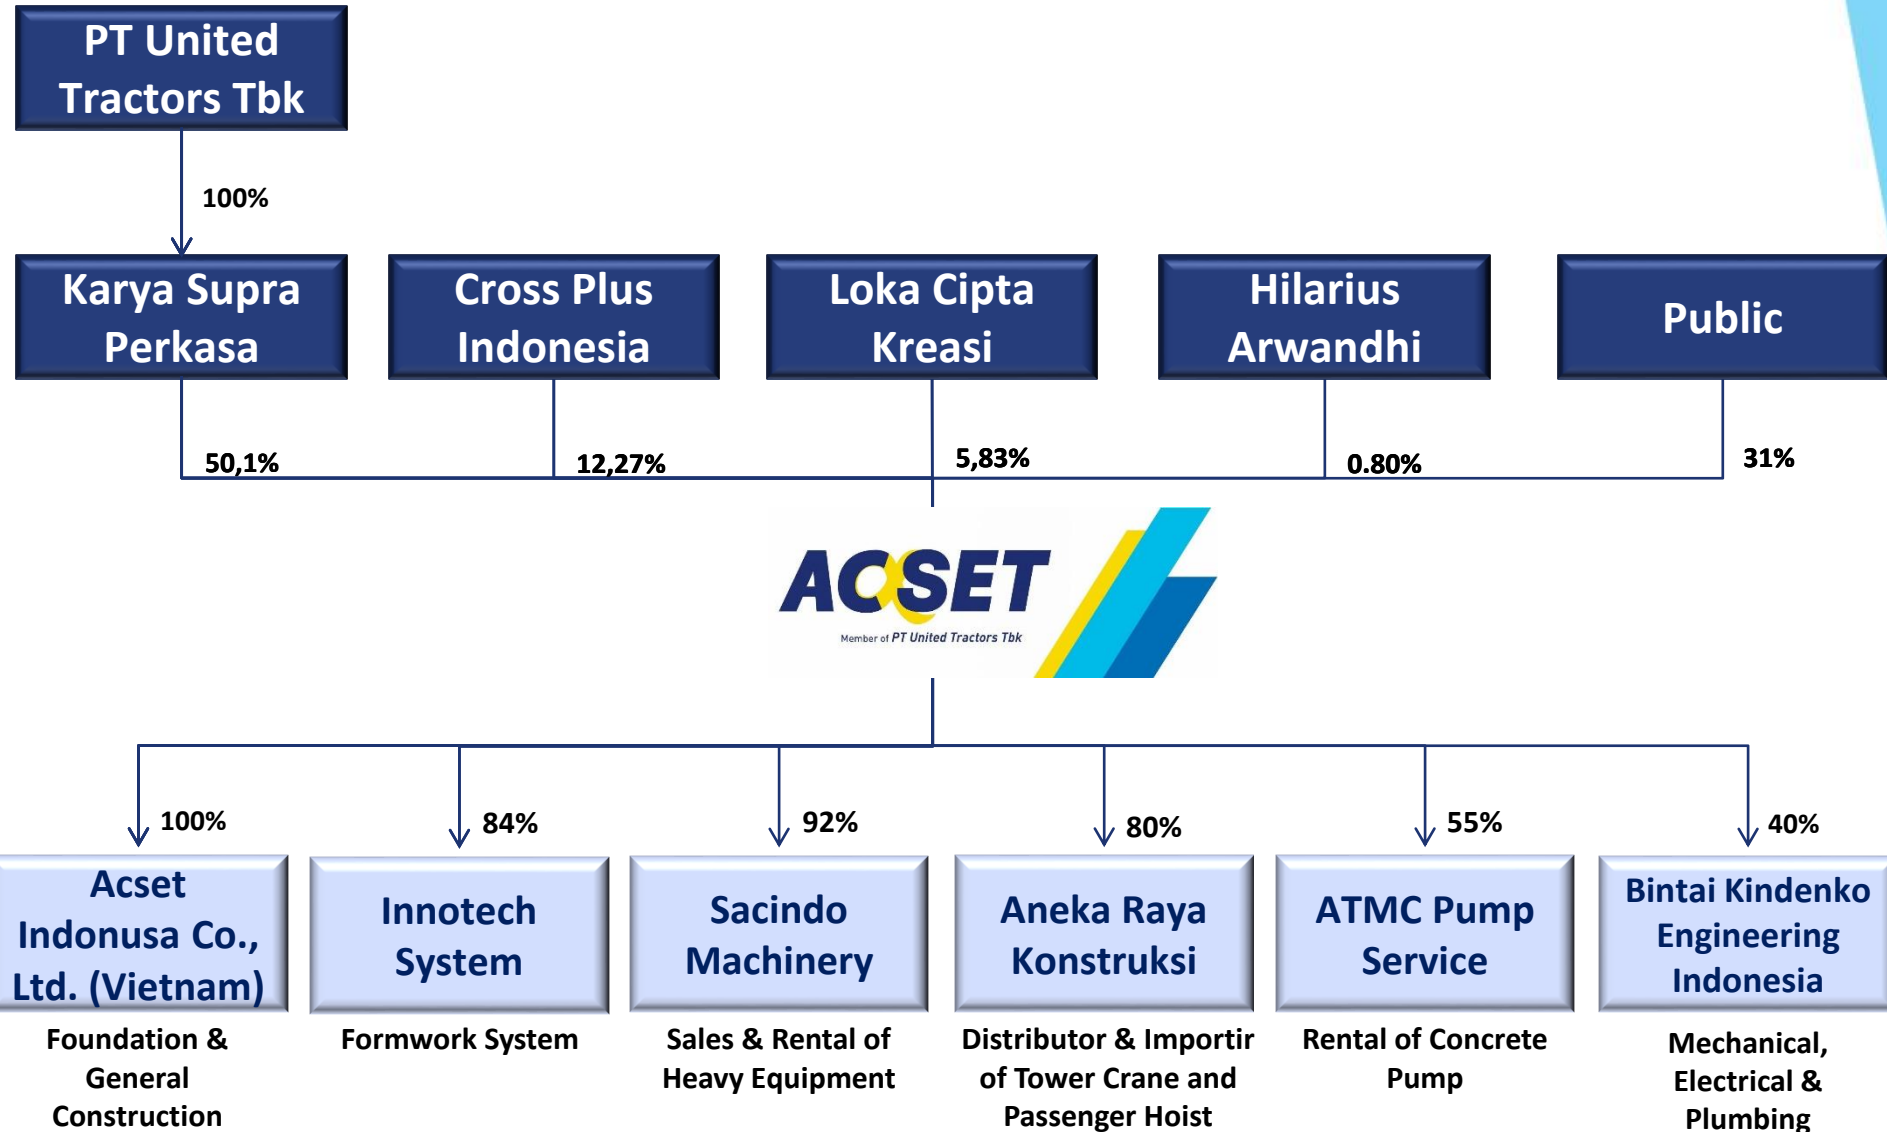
PT United Tractors Tbk

100%

Karya Supra Perkasa

Cross Plus Indonesia

Loka Cipta Kreasi

Hilarius Arwandhi

Public

50,1%

12,27%

5,83%

0.80%

31%

ACSET

Member of PT United Tractors Tbk

100%

84%

92%

80%

55%

40%

Acset Indonusa Co., Ltd. (Vietnam)

Foundation & General Construction

Innotech System

Formwork System

Sacindo Machinery

Sales & Rental of Heavy Equipment

Aneka Raya Konstruksi

Distributor & Importir of Tower Crane and Passenger Hoist

ATMC Pump Service

Rental of Concrete Pump

Bintai Kindenko Engineering Indonesia

Mechanical, Electrical & Plumbing